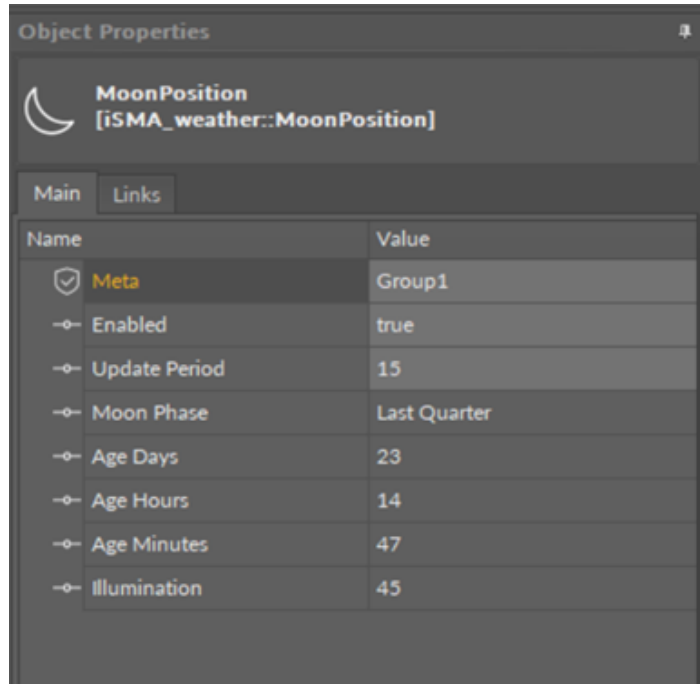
Object Properties

MoonPosition
[iSMA_weather::MoonPosition]

Main | Links

| Name | Value |
|---|---|
| Meta | Group1 |
| Enabled | true |
| Update Period | 15 |
| Moon Phase | Last Quarter |
| Age Days | 23 |
| Age Hours | 14 |
| Age Minutes | 47 |
| Illumination | 45 |